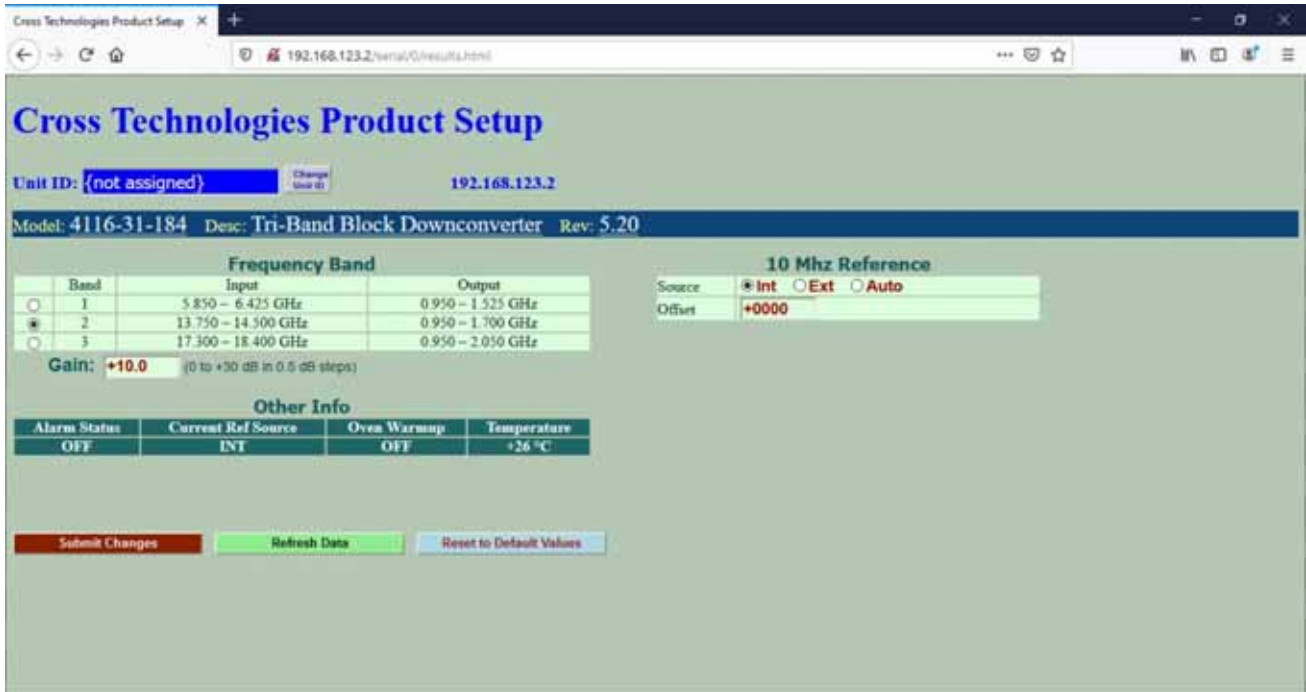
Cross Technologies Product Setup ×

192.168.123.2/serial/0/results.html

Cross Technologies Product Setup

Unit ID: {not assigned} Change Unit ID 192.168.123.2

Model: 4116-31-184 Desc: Tri-Band Block Downconverter Rev: 5.20

Frequency Band

| | Band | Input | Output |
|---|---|---|---|
| ○ | 1 | 5.850 – 6.425 GHz | 0.950 – 1.525 GHz |
| ◉ | 2 | 13.750 – 14.500 GHz | 0.950 – 1.700 GHz |
| ○ | 3 | 17.300 – 18.400 GHz | 0.950 – 2.050 GHz |

Gain: +10.0 (0 to +30 dB in 0.5 dB steps)

Other Info

| Alarm Status | Current Ref Source | Oven Warmup | Temperature |
|---|---|---|---|
| OFF | INT | OFF | +26 °C |

10 Mhz Reference

| Source | ◉Int ○Ext ○Auto |
|---|---|
| Offset | +0000 |

Submit Changes Refresh Data Reset to Default Values